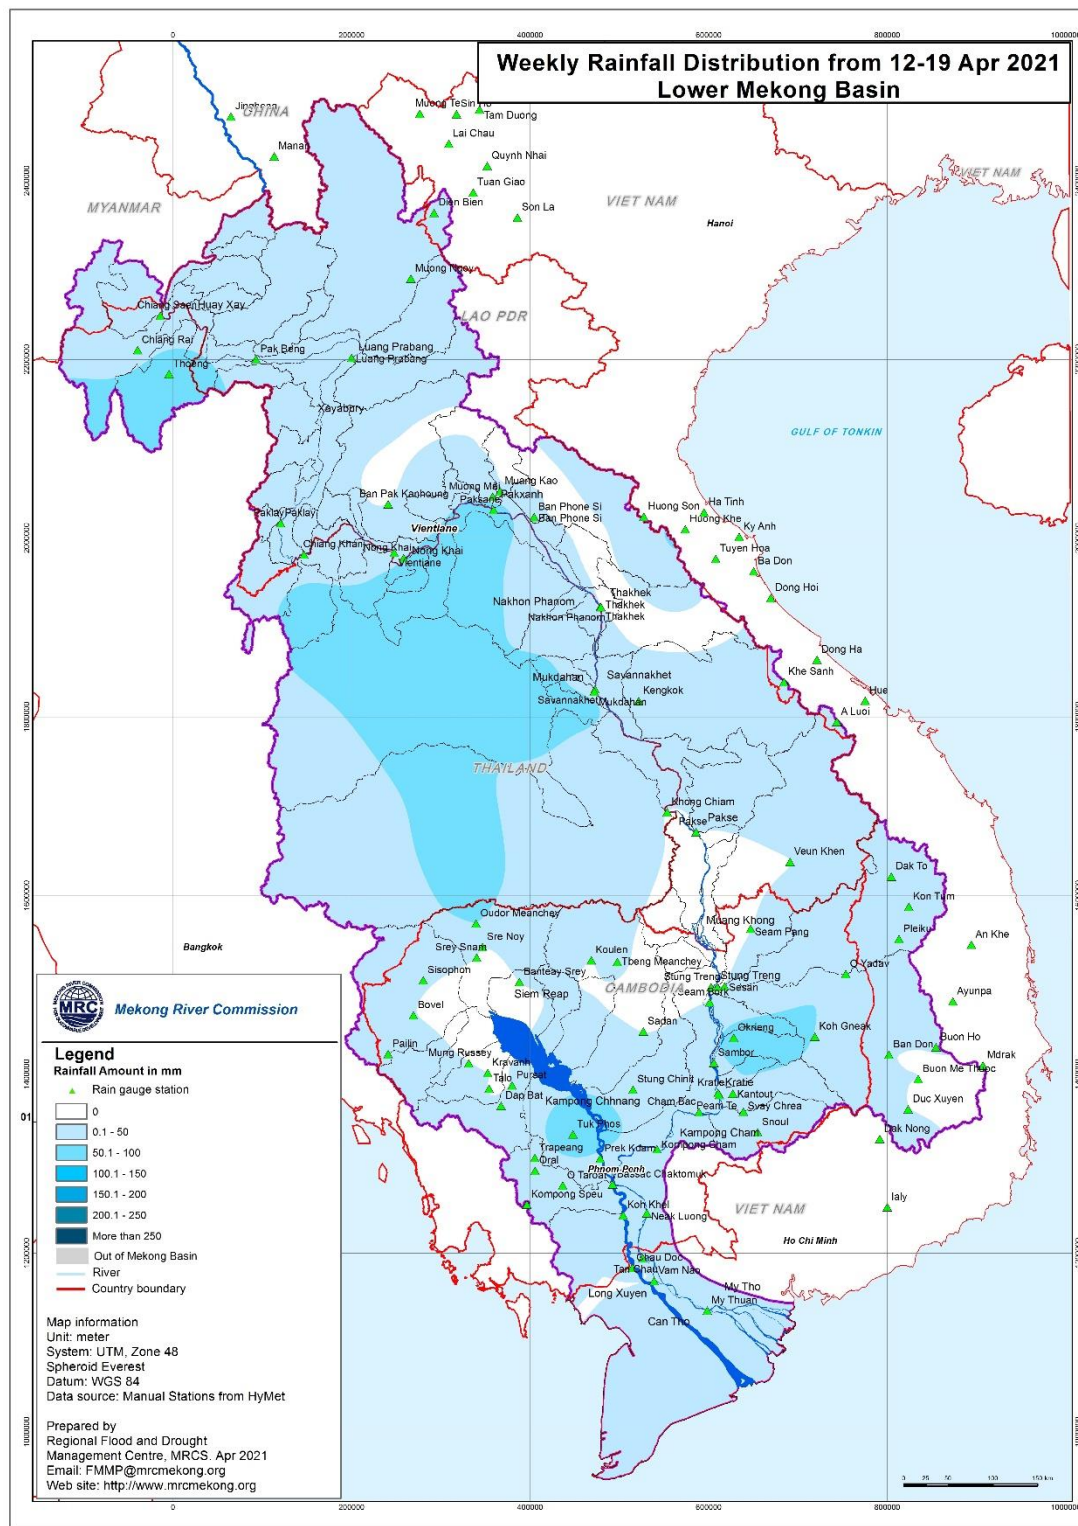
Weekly Rainfall Distribution from 12-19 Apr 2021
Lower Mekong Basin

0 200000 400000 600000 800000 1000000

CHINA
Jinghong
Manan
Muong TeSin
Tam Duong
Lai Chau
Quynh Nhai
Tuan Giao
Dien Bien
Son La
VIET NAM
Hanoi
VIET NAM
MYANMAR
Muong Ngoy
LAO PDR
Chiang Saen
Huay Xay
Chiang Rai
Pak Beng
Luang Prabang
Luang Prabang
Thoeng
Xayabury
GULF OF TONKIN
Muang Kao
Muong Mai
Pakxanh
Ban Pak Kanhoung
Paksane
Ban Phone Si
Ban Phone Si
Huong Son
Ha Tinh
Huong Khe
Ky Anh
Paklay
Paklay
Vientiane
Chiang Khan
Nong Khai
Nong Khai
Vientiane
Tuyen Hoa
Ba Don
Dong Hoi
Nakhon Phanom
Thakhek
Thakhek
Nakhon Phanom
Thakhek
Dong Ha
Khe Sanh
Mukdahan
Savannakhet
Kengkok
Savannakhet
Mukdahan
Hue
A Luoi
THAILAND
Khong Chiam
Pakse
Pakse
Veun Khen
Dak To
Kon Tum
Oudor Meanchey
Muang Khong
Seam Pang
Pleiku
An Khe
Bangkok
Srey Snam
Sre Noy
Koulen
Tbeng Meanchey
Sisophon
Banteay Srey
Stung Treng
Stung Treng
O Yadav
Siem Reap
CAMBODIA
Sesan
Ayunpa
Mekong River Commission
Bovel
Leam Bork
Sadan
Koh Gneak
Okneng
Buon Ho
Legend
Rainfall Amount in mm
Pailin
Mung Russey
Ban Don
Sambor
Mdrak
Rain gauge station
Kravanh
Talo
Pursat
Buon Me Thuoc
0
Stung Chinit
Kratie
Kratie
Dap Bat
Kampong Chhnang
Cham Bac
Kantout
Peam Te
Svay Chrea
Duc Xuyen
0.1 - 50
Snoul
Tuk Phos
Kampong Cham
Dak Nong
50.1 - 100
Trapeang
Prek Kdam
Kompong Cham
Oral
100.1 - 150
Phnom Penh
O Taroat
Bassac Chaktomuk
150.1 - 200
Kompong Speu
Ialy
200.1 - 250
Koh Khel
Neak Luong
VIET NAM
More than 250
Ho Chi Minh
Out of Mekong Basin
Chau Doc
River
Tan Chau
Vam Nao
Country boundary
My Tho
Long Xuyen
My Thuan
Map information
Unit: meter
System: UTM, Zone 48
Spheroid Everest
Datum: WGS 84
Data source: Manual Stations from HyMet
Can Tho
Prepared by
Regional Flood and Drought Management Centre, MRCS. Apr 2021
Email: FMMP@mrcmekong.org
Web site: http://www.mrcmekong.org

0 25 50 100 150 km
0 200000 400000 600000 800000 1000000